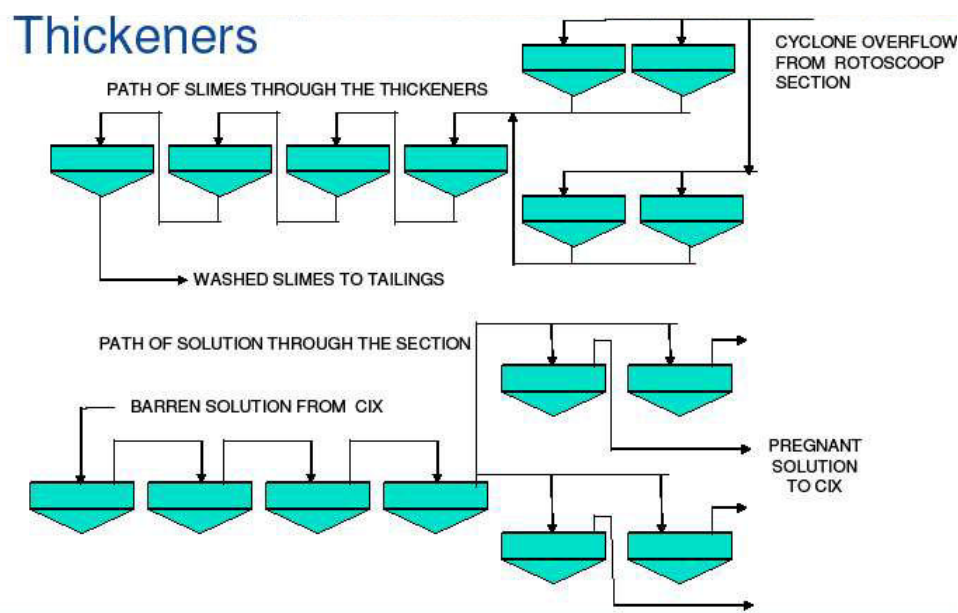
Thickeners

PATH OF SLIMES THROUGH THE THICKENERS

CYCLONE OVERFLOW FROM ROTOSCOOP SECTION

WASHED SLIMES TO TAILINGS

PATH OF SOLUTION THROUGH THE SECTION

BARREN SOLUTION FROM CIX

PREGNANT SOLUTION TO CIX